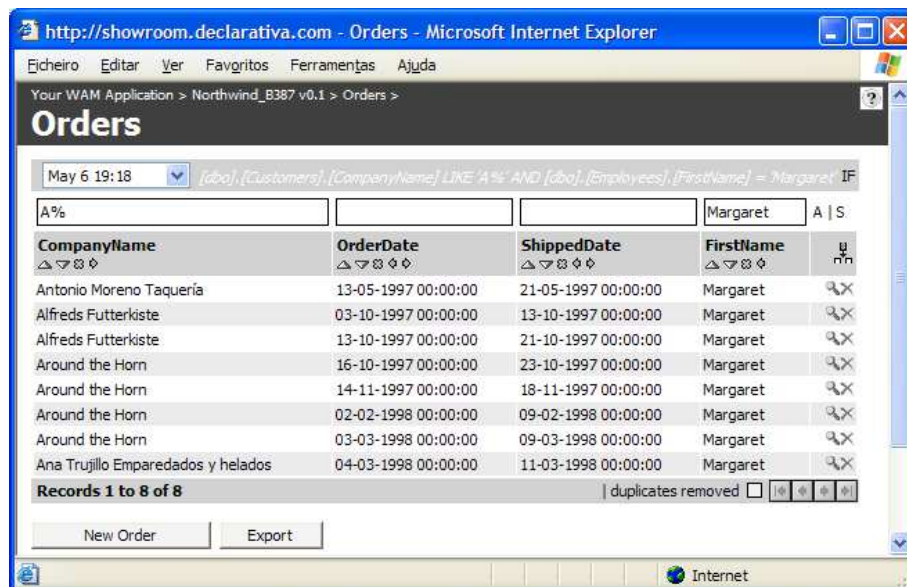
http://showroom.declarativa.com - Orders - Microsoft Internet Explorer

Ficheiro Editar Ver Favoritos Ferramentas Ajuda

Your WAM Application > Northwind_B387 v0.1 > Orders >

Orders

May 6 19:18 [dbo].[Customers].[CompanyName] LIKE 'A%' AND [dbo].[Employees].[FirstName] = 'Margaret' IF

A% Margaret A | S

| CompanyName | OrderDate | ShippedDate | FirstName | |
|---|---|---|---|---|
| Antonio Moreno Taquería | 13-05-1997 00:00:00 | 21-05-1997 00:00:00 | Margaret | |
| Alfreds Futterkiste | 03-10-1997 00:00:00 | 13-10-1997 00:00:00 | Margaret | |
| Alfreds Futterkiste | 13-10-1997 00:00:00 | 21-10-1997 00:00:00 | Margaret | |
| Around the Horn | 16-10-1997 00:00:00 | 23-10-1997 00:00:00 | Margaret | |
| Around the Horn | 14-11-1997 00:00:00 | 18-11-1997 00:00:00 | Margaret | |
| Around the Horn | 02-02-1998 00:00:00 | 09-02-1998 00:00:00 | Margaret | |
| Around the Horn | 03-03-1998 00:00:00 | 09-03-1998 00:00:00 | Margaret | |
| Ana Trujillo Emparedados y helados | 04-03-1998 00:00:00 | 11-03-1998 00:00:00 | Margaret | |

Records 1 to 8 of 8 | duplicates removed

New Order Export

Internet